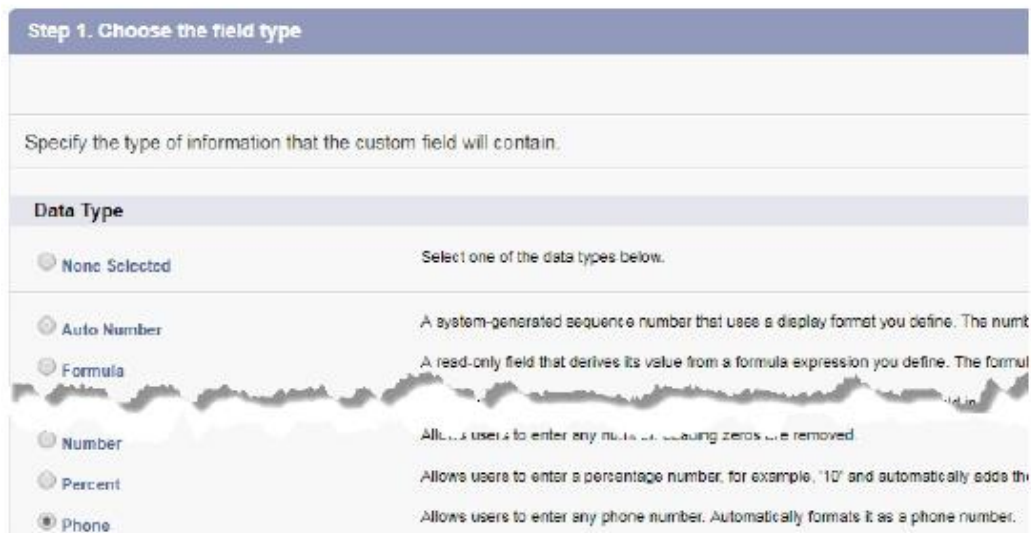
Step 1. Choose the field type

Specify the type of information that the custom field will contain.

Data Type

None Selected

Select one of the data types below.

Auto Number

A system-generated sequence number that uses a display format you define. The numb

Formula

A read-only field that derives its value from a formula expression you define. The formul

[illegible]

Number

Allo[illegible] users to enter any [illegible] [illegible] leading zeros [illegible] removed.

Percent

Allows users to enter a percentage number, for example, '10' and automatically adds th

Phone

Allows users to enter any phone number. Automatically formats it as a phone number.